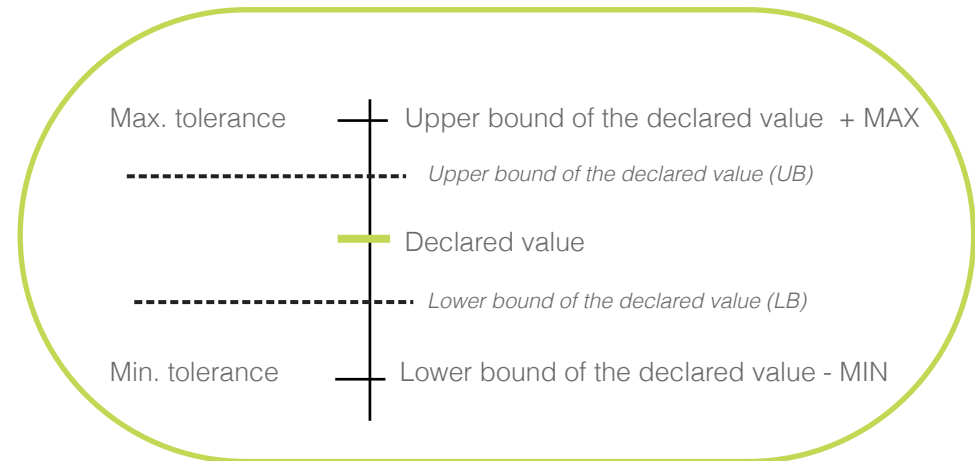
Max. tolerance

Upper bound of the declared value + MAX

Upper bound of the declared value (UB)

Declared value

Lower bound of the declared value (LB)

Min. tolerance

Lower bound of the declared value - MIN